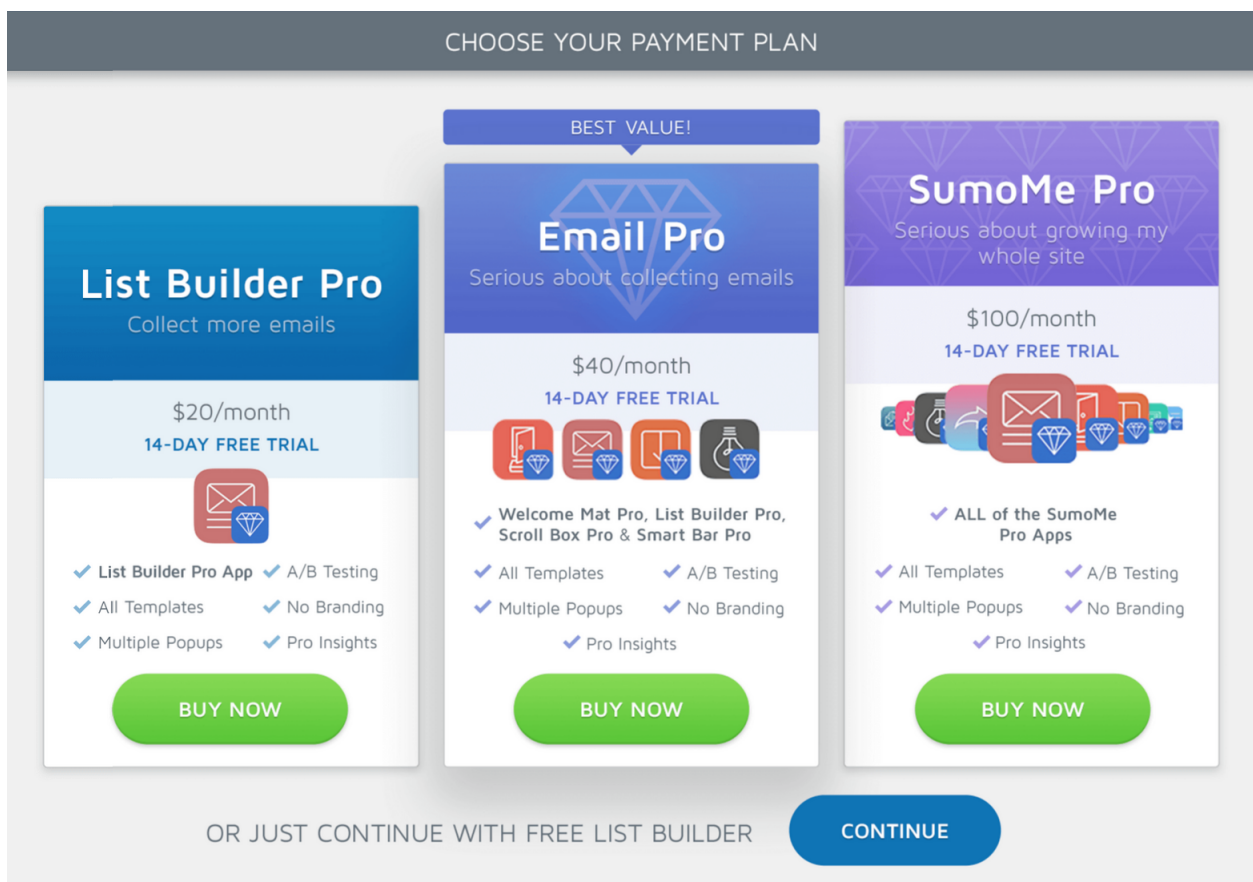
CHOOSE YOUR PAYMENT PLAN

List Builder Pro
Collect more emails

$20/month
14-DAY FREE TRIAL

List Builder Pro App
A/B Testing
All Templates
No Branding
Multiple Popups
Pro Insights

BUY NOW

BEST VALUE!

Email Pro
Serious about collecting emails

$40/month
14-DAY FREE TRIAL

Welcome Mat Pro, List Builder Pro, Scroll Box Pro & Smart Bar Pro
All Templates
A/B Testing
Multiple Popups
No Branding
Pro Insights

BUY NOW

SumoMe Pro
Serious about growing my whole site

$100/month
14-DAY FREE TRIAL

ALL of the SumoMe Pro Apps
All Templates
A/B Testing
Multiple Popups
No Branding
Pro Insights

BUY NOW

OR JUST CONTINUE WITH FREE LIST BUILDER
CONTINUE